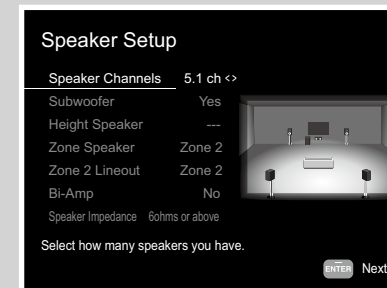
Speaker Setup

| | |
|---|---|
| Speaker Channels | 5.1 ch <> |
| Subwoofer | Yes |
| Height Speaker | --- |
| Zone Speaker | Zone 2 |
| Zone 2 Lineout | Zone 2 |
| Bi-Amp | No |
| Speaker Impedance | 6ohms or above |

Select how many speakers you have.

ENTER Next